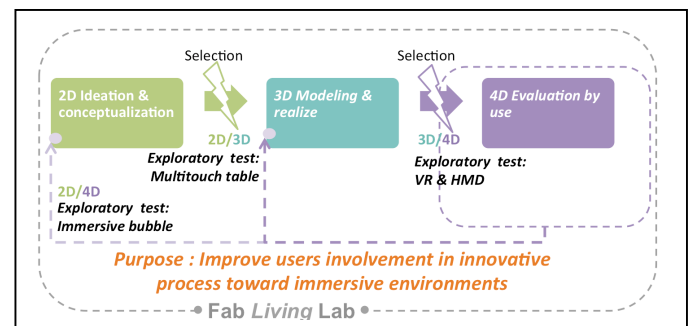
Selection

Selection

2D Ideation & conceptualization

2D/3D

3D Modeling & realize

3D/4D

4D Evaluation by use

Exploratory test: Multitouch table

Exploratory test: VR & HMD

2D/4D
Exploratory test: Immersive bubble

Purpose : Improve users involvement in innovative process toward immersive environments

Fab Living Lab